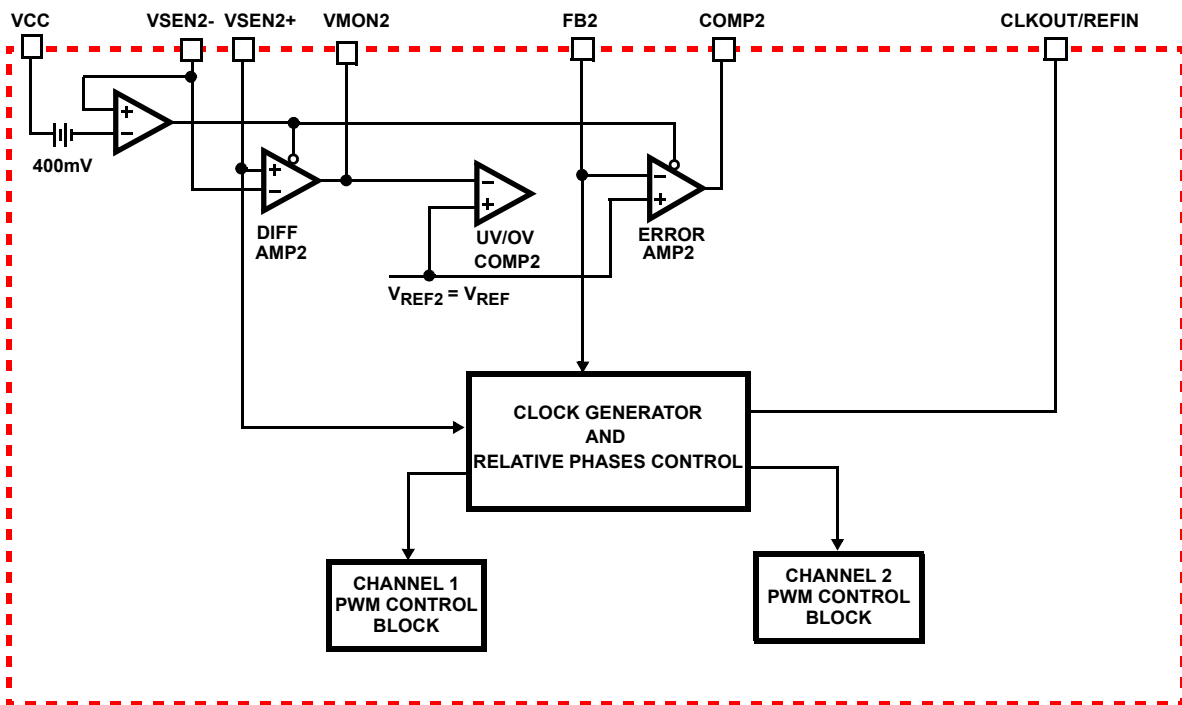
VCC
VSEN2-
VSEN2+
VMON2
FB2
COMP2
CLKOUT/REFIN

+
−
400mV

+
−
DIFF AMP2

−
+
UV/OV COMP2

−
+
ERROR AMP2

$V_{REF2} = V_{REF}$

CLOCK GENERATOR
AND
RELATIVE PHASES CONTROL

CHANNEL 1
PWM CONTROL
BLOCK

CHANNEL 2
PWM CONTROL
BLOCK